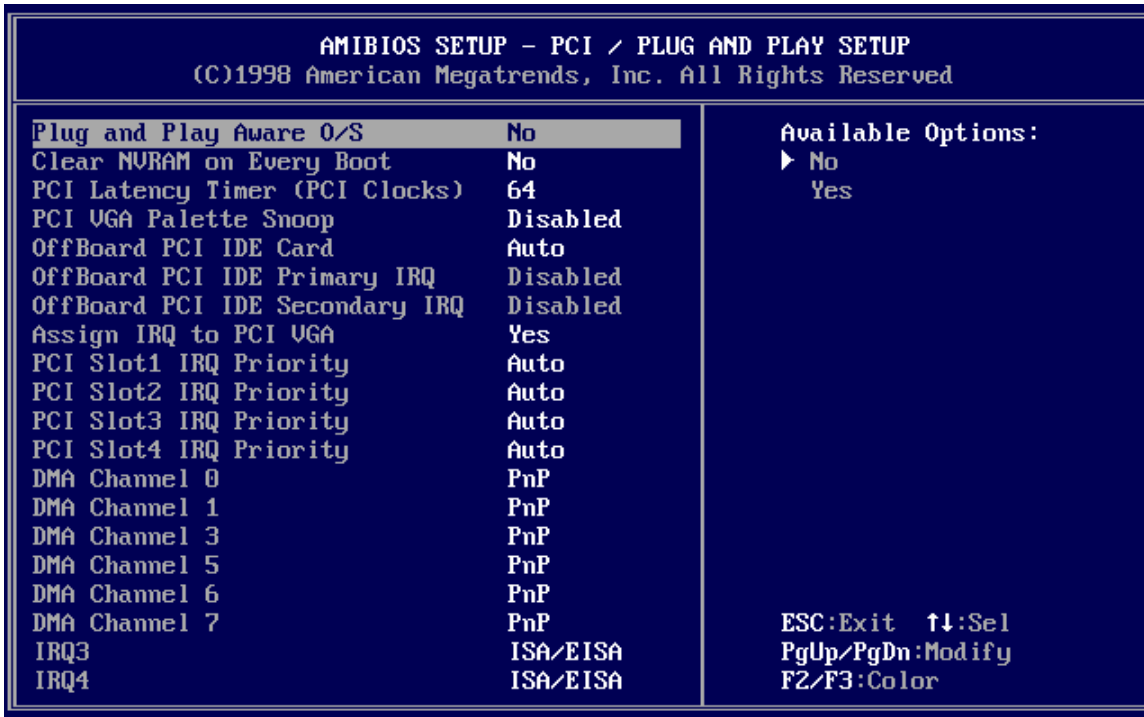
AMIBIOS SETUP – PCI / PLUG AND PLAY SETUP
(C)1998 American Megatrends, Inc. All Rights Reserved

| | |
|---|---|
| Plug and Play Aware O/S | No |
| Clear NVRAM on Every Boot | No |
| PCI Latency Timer (PCI Clocks) | 64 |
| PCI VGA Palette Snoop | Disabled |
| OffBoard PCI IDE Card | Auto |
| OffBoard PCI IDE Primary IRQ | Disabled |
| OffBoard PCI IDE Secondary IRQ | Disabled |
| Assign IRQ to PCI VGA | Yes |
| PCI Slot1 IRQ Priority | Auto |
| PCI Slot2 IRQ Priority | Auto |
| PCI Slot3 IRQ Priority | Auto |
| PCI Slot4 IRQ Priority | Auto |
| DMA Channel 0 | PnP |
| DMA Channel 1 | PnP |
| DMA Channel 3 | PnP |
| DMA Channel 5 | PnP |
| DMA Channel 6 | PnP |
| DMA Channel 7 | PnP |
| IRQ3 | ISA/EISA |
| IRQ4 | ISA/EISA |

Available Options:
▶ No
Yes

ESC:Exit ↑↓:Sel
PgUp/PgDn:Modify
F2/F3:Color